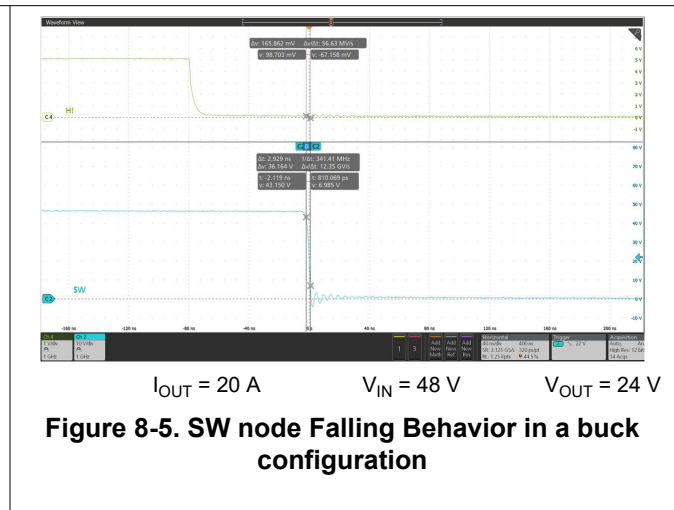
Waveform View

Δv: 165.862 mV Δv/Δt: 56.63 MV/s
v: 98.703 mV v: -67.158 mV

6 V
5 V
4 V
3 V
2 V
1 V
0 V
-1 V

C4 HI

C1 C2

Δt: 2.929 ns 1/Δt: 341.41 MHz
Δv: 36.164 V Δv/Δt: 12.35 GV/s
t: -2.119 ns t: 810.069 ps
v: 43.150 V v: 6.985 V

80 V
70 V
60 V
50 V
40 V
30 V
20 V
10 V
0 V
-10 V

C3 SW

-160 ns -120 ns -80 ns -40 ns 0 s 40 ns 80 ns 120 ns 160 ns 200 ns

Ch 4 1 V/div 1 GHz
Ch 3 10 V/div 1 GHz

1 3 Add New Math Add New Ref Add New Bus

Horizontal 40 ns/div 400 ns SR: 3.125 GS/s 320 ps/pt RL: 1.25 kpts 44.5%

Trigger 22 V

Acquisition Auto, High Res: 12 bits 14 Acqs

$I_{OUT}$ = 20 A $V_{IN}$ = 48 V $V_{OUT}$ = 24 V

Figure 8-5. SW node Falling Behavior in a buck configuration